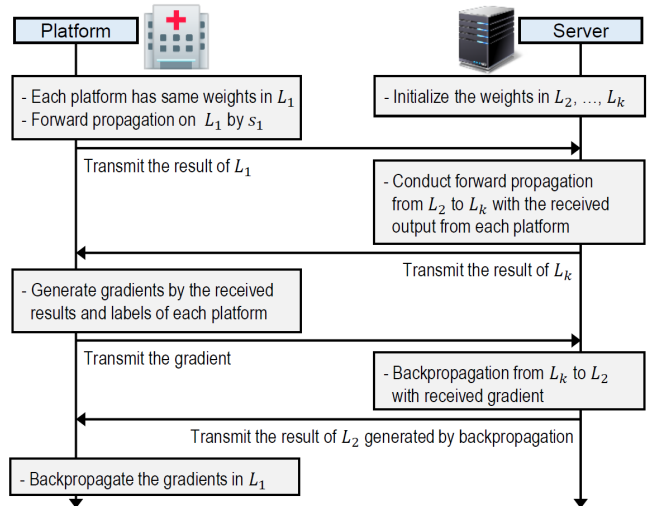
Platform

Server

- Each platform has same weights in $L_1$
- Forward propagation on $L_1$ by $s_1$

- Initialize the weights in $L_2, \ldots, L_k$

Transmit the result of $L_1$

- Conduct forward propagation from $L_2$ to $L_k$ with the received output from each platform

Transmit the result of $L_k$

- Generate gradients by the received results and labels of each platform

Transmit the gradient

- Backpropagation from $L_k$ to $L_2$ with received gradient

Transmit the result of $L_2$ generated by backpropagation

- Backpropagate the gradients in $L_1$